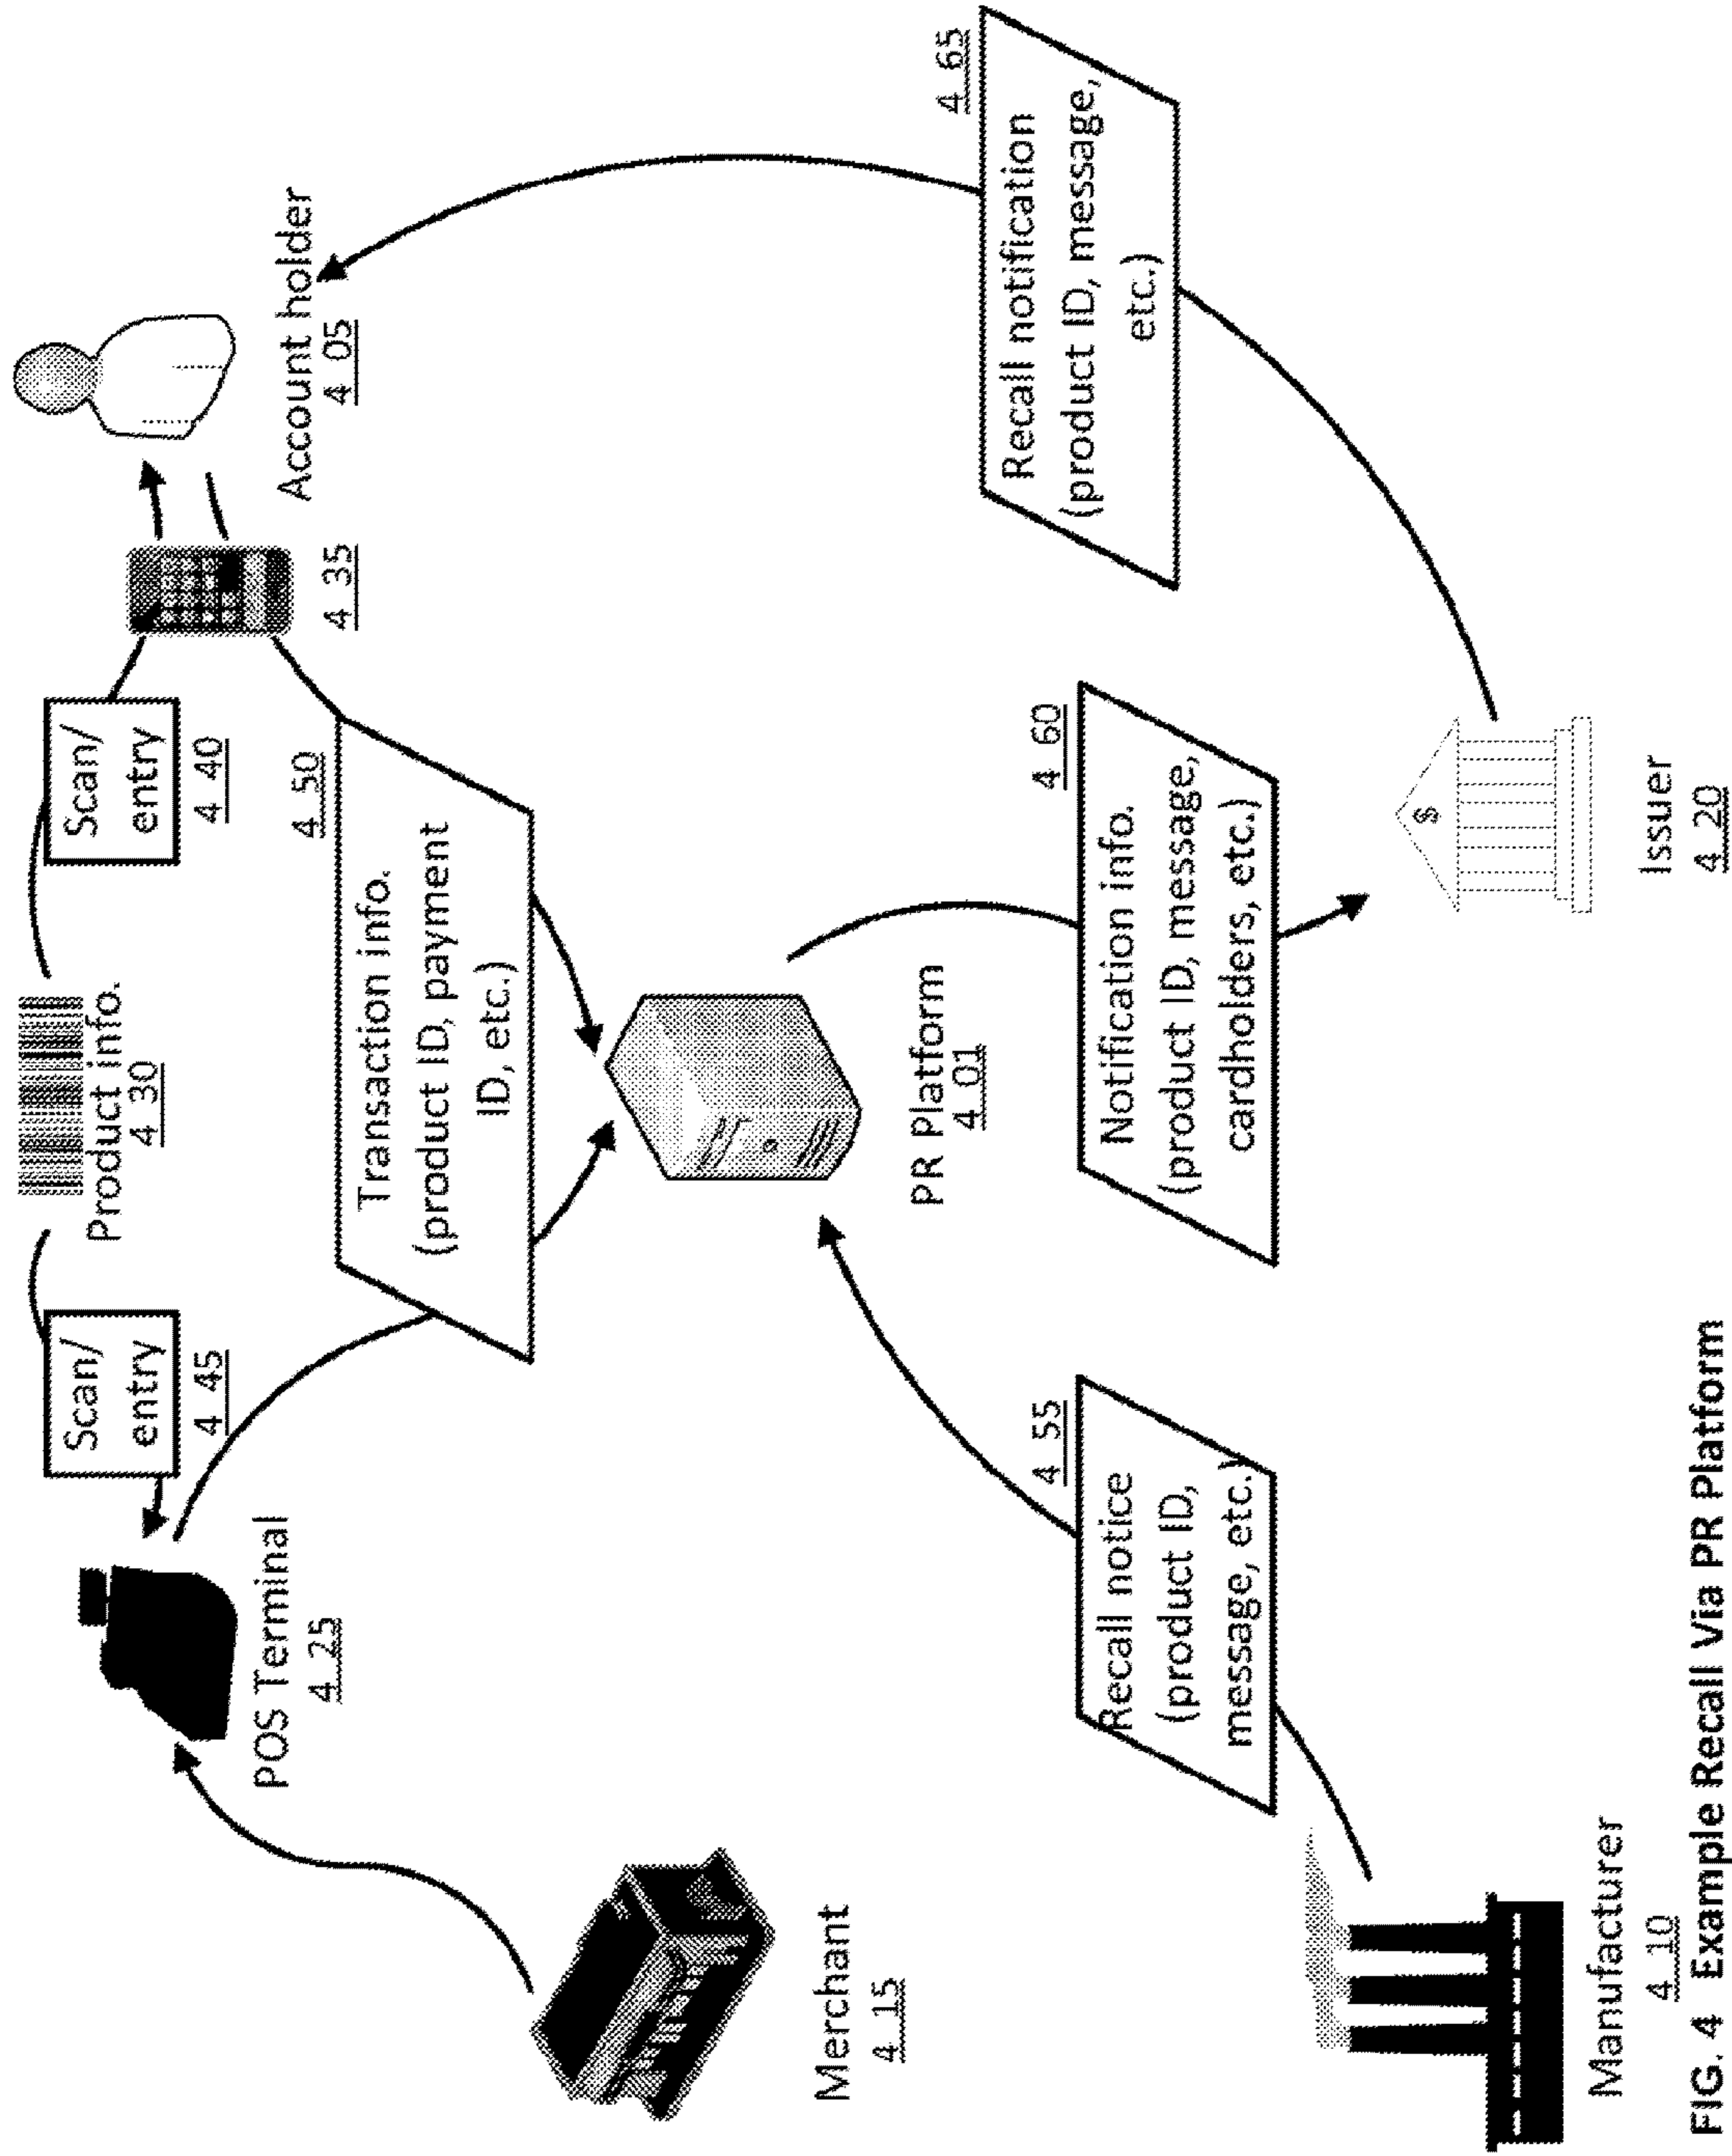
Account holder
4_05

4_35

Product info.
4_30

Scan/
entry
4_40

Scan/
entry
4_45

POS Terminal
4_25

Merchant
4_15

Transaction info.
(product ID, payment ID, etc.)
4_50

PR Platform
4_01

Recall notice
(product ID, message, etc.)
4_55

Notification info.
(product ID, message, cardholders, etc.)
4_60

Recall notification
(product ID, message, etc.)
4_65

$

Issuer
4_20

Manufacturer
4_10

FIG. 4 Example Recall Via PR Platform